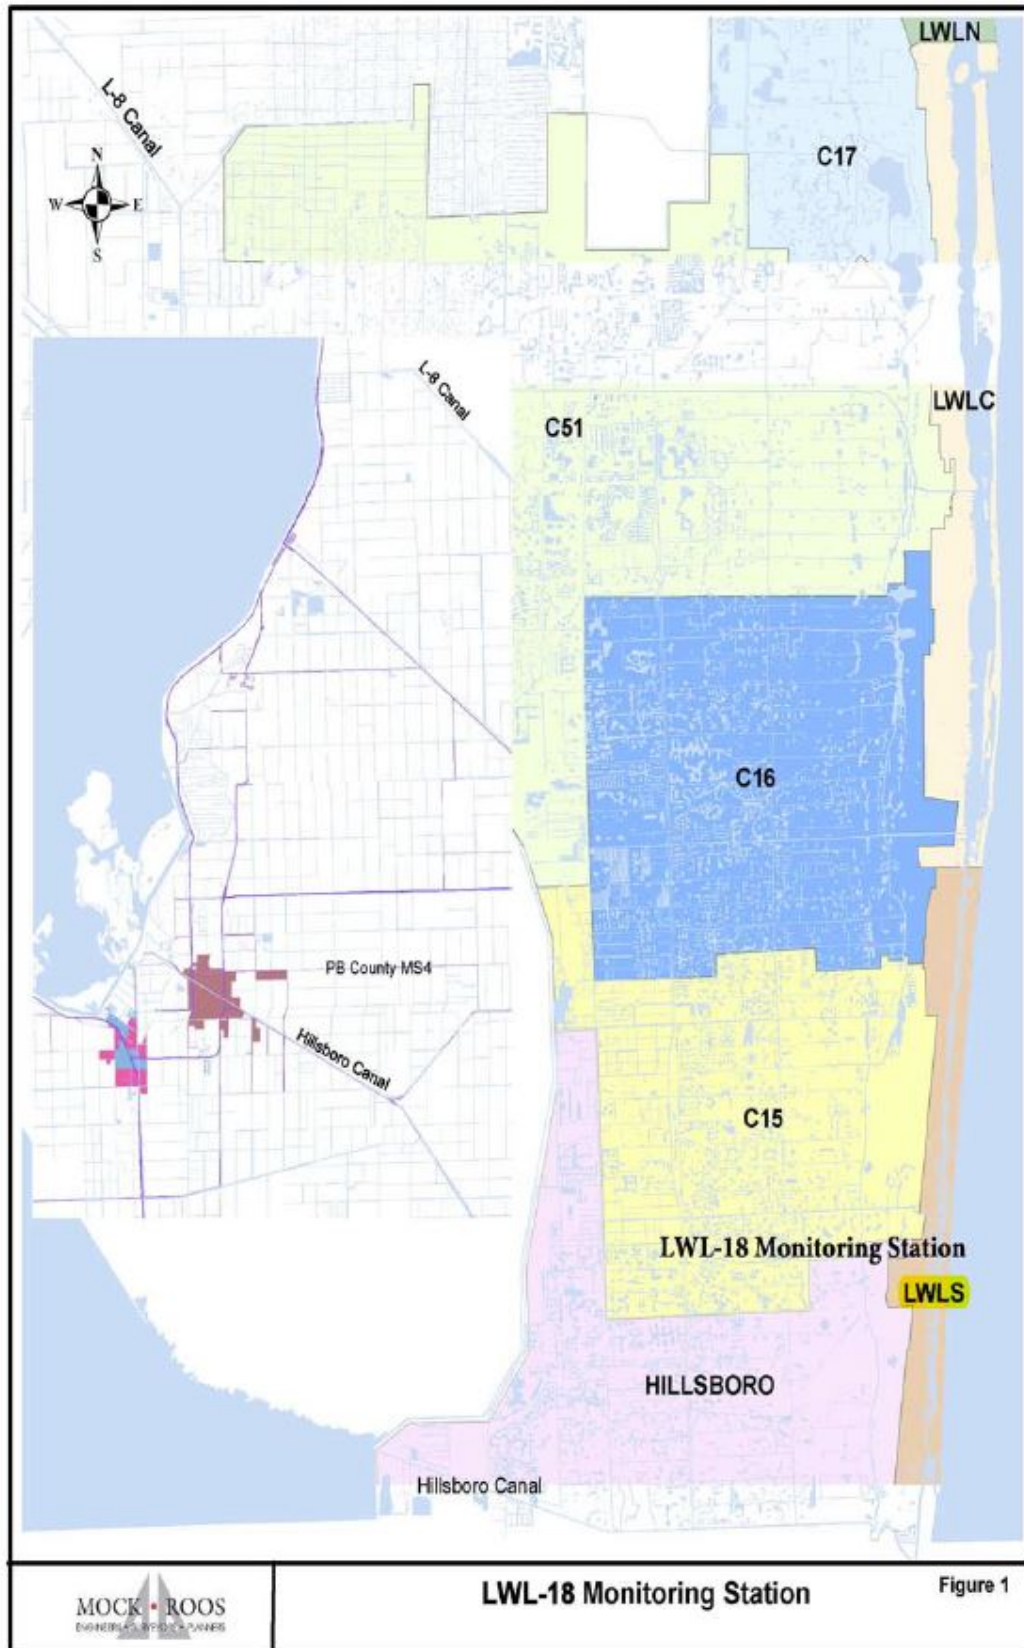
LWLN
L-8 Canal
N
W
E
S
C17
L-8 Canal
LWLC
C51
C16
PB County MS4
Hillsboro Canal
C15
LWL-18 Monitoring Station
LWLS
HILLSBORO
Hillsboro Canal

MOCK • ROOS
ENGINEERS • SURVEYORS • PLANNERS

LWL-18 Monitoring Station

Figure 1